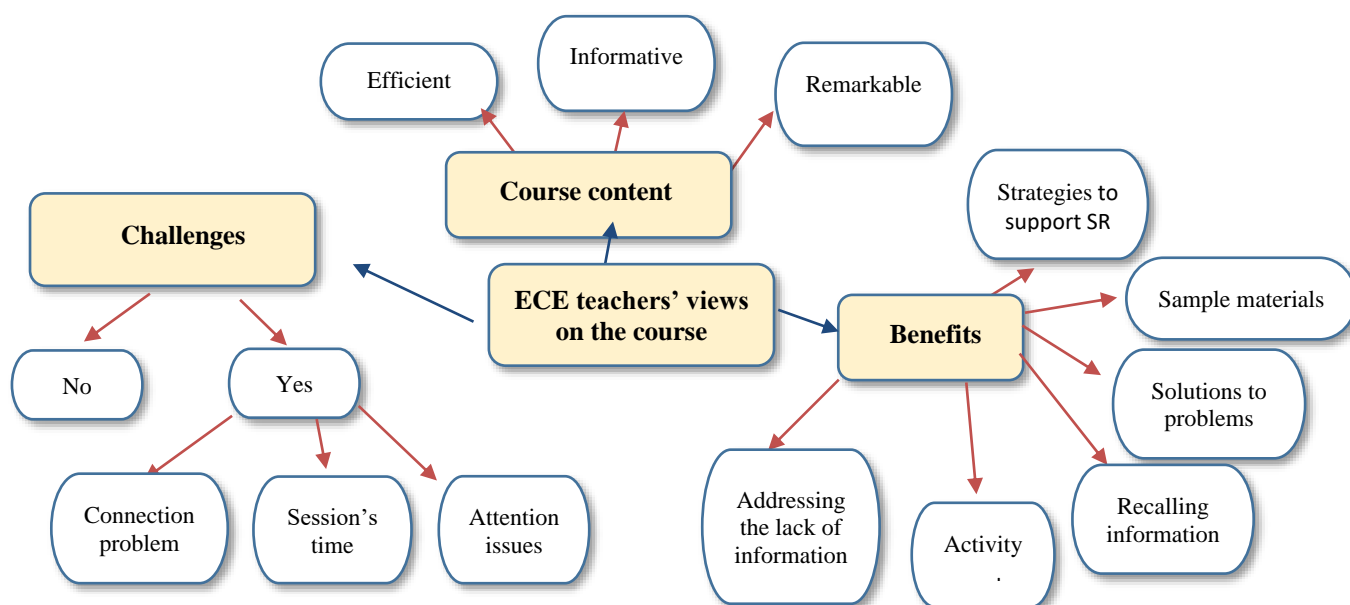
Efficient

Informative

Remarkable

Course content

Challenges

ECE teachers' views on the course

Strategies to support SR

Sample materials

Benefits

No

Yes

Solutions to problems

Connection problem

Session's time

Attention issues

Addressing the lack of information

Activity

Recalling information